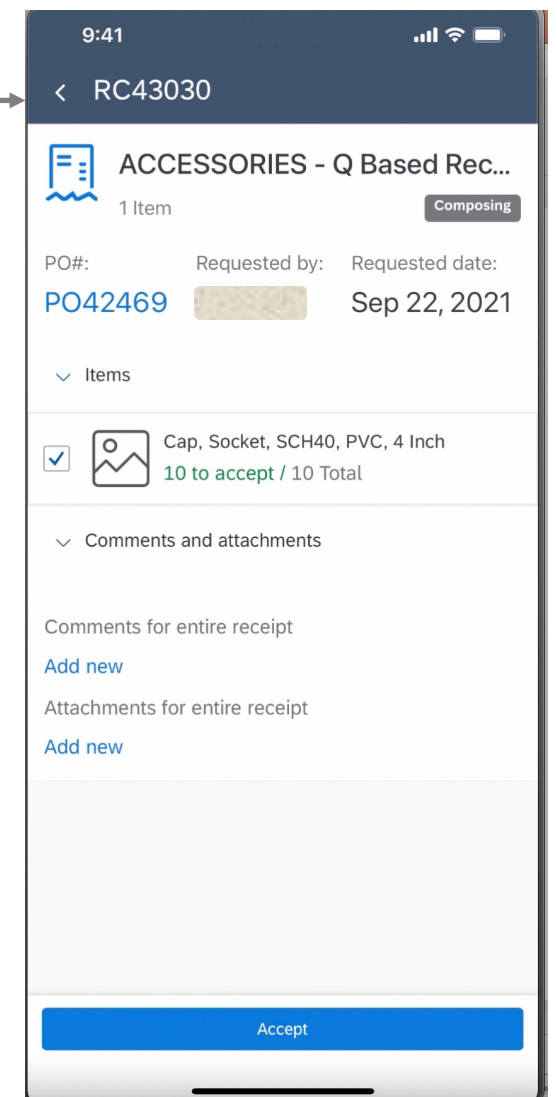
9:41

< RC43030

ACCESSORIES - Q Based Rec...
1 Item
Composing

PO#:
PO42469
Requested by:
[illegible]
Requested date:
Sep 22, 2021

Items

Cap, Socket, SCH40, PVC, 4 Inch
10 to accept / 10 Total

Comments and attachments

Comments for entire receipt
Add new
Attachments for entire receipt
Add new

Accept